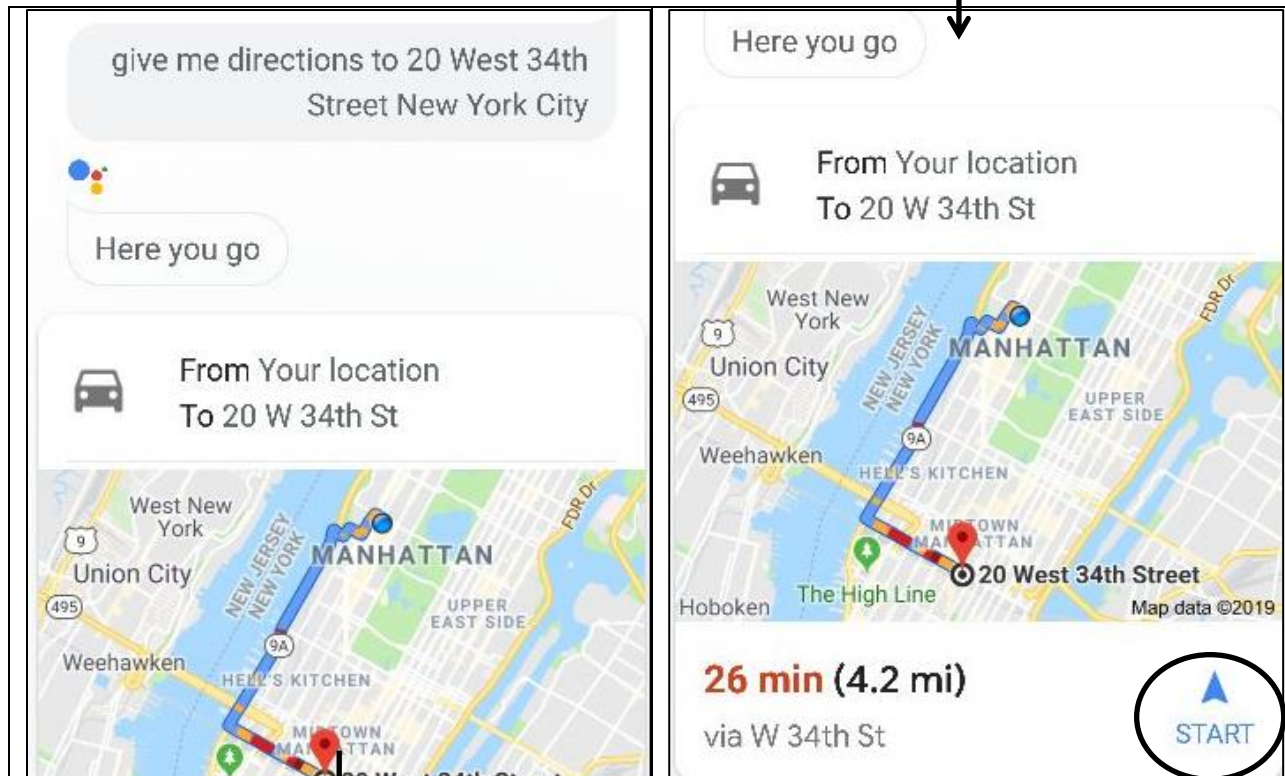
give me directions to 20 West 34th Street New York City

Here you go

From Your location
To 20 W 34th St

West New York
9
Union City
495
Weehawken
NEW JERSEY
NEW YORK
MANHATTAN
UPPER EAST SIDE
FDR Dr
9A
HELL'S KITCHEN
MIDTOWN
MANHATTAN
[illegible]

Here you go

From Your location
To 20 W 34th St

West New York
9
Union City
495
Weehawken
NEW JERSEY
NEW YORK
MANHATTAN
UPPER EAST SIDE
FDR Dr
9A
HELL'S KITCHEN
MIDTOWN
MANHATTAN
20 West 34th Street
The High Line
Hoboken
Map data ©2019

26 min (4.2 mi)
via W 34th St
START